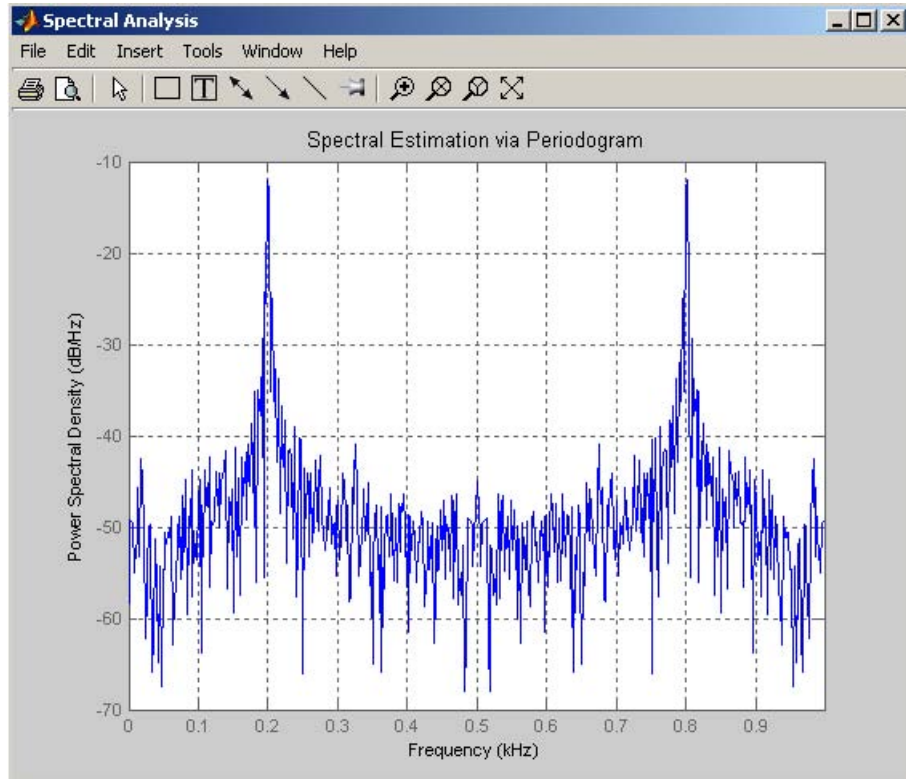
Spectral Analysis

File Edit Insert Tools Window Help

Spectral Estimation via Periodogram

-10
-20
-30
-40
-50
-60
-70

Power Spectral Density (dB/Hz)

0 0.1 0.2 0.3 0.4 0.5 0.6 0.7 0.8 0.9

Frequency (kHz)